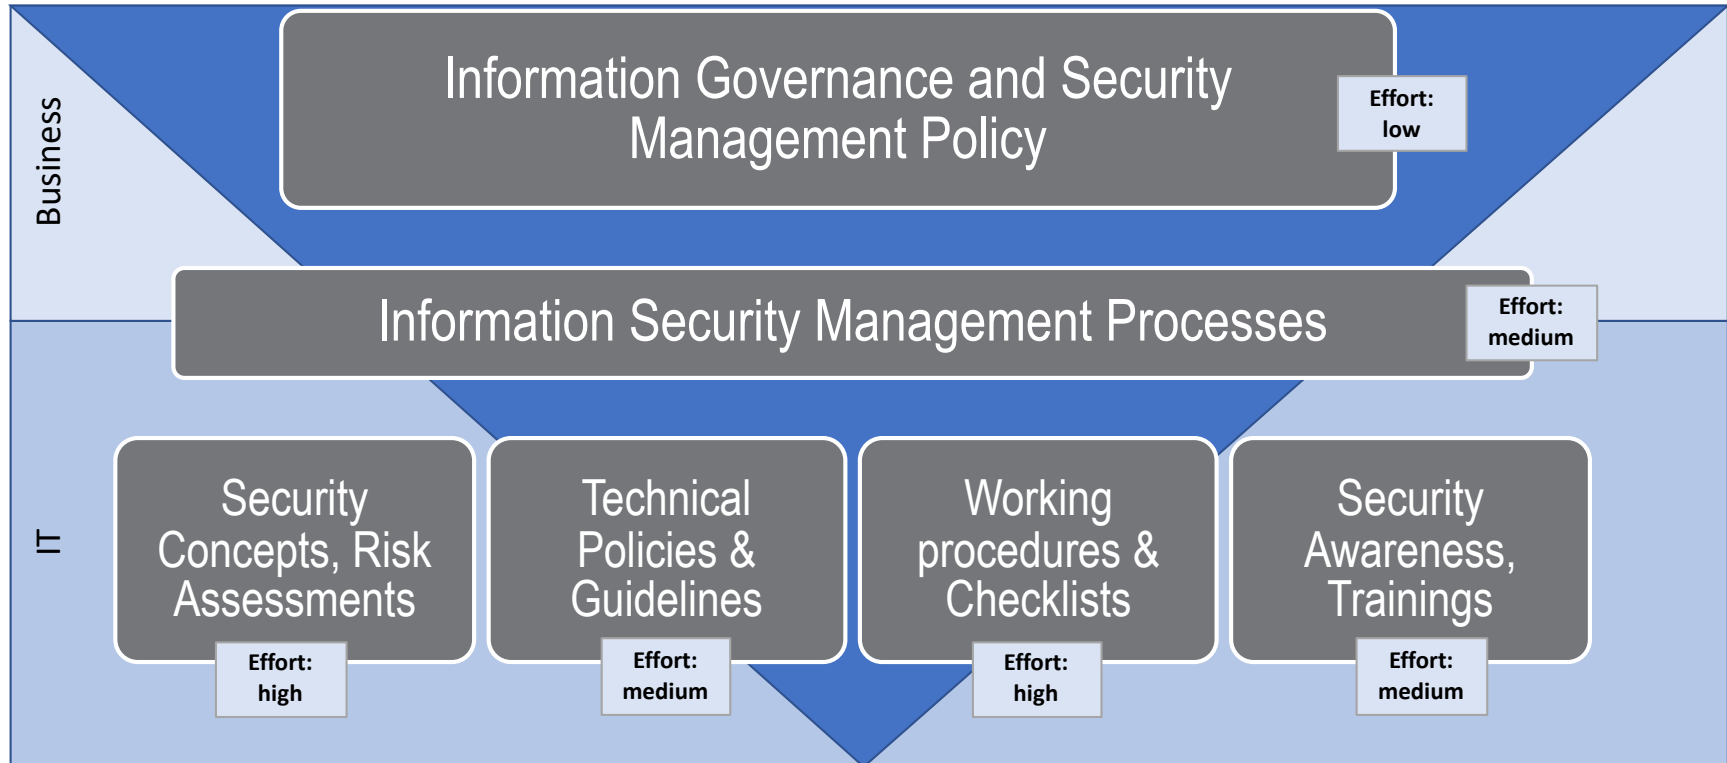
Business

Information Governance and Security Management Policy

Effort: low

Information Security Management Processes

Effort: medium

IT

Security Concepts, Risk Assessments

Effort: high

Technical Policies & Guidelines

Effort: medium

Working procedures & Checklists

Effort: high

Security Awareness, Trainings

Effort: medium